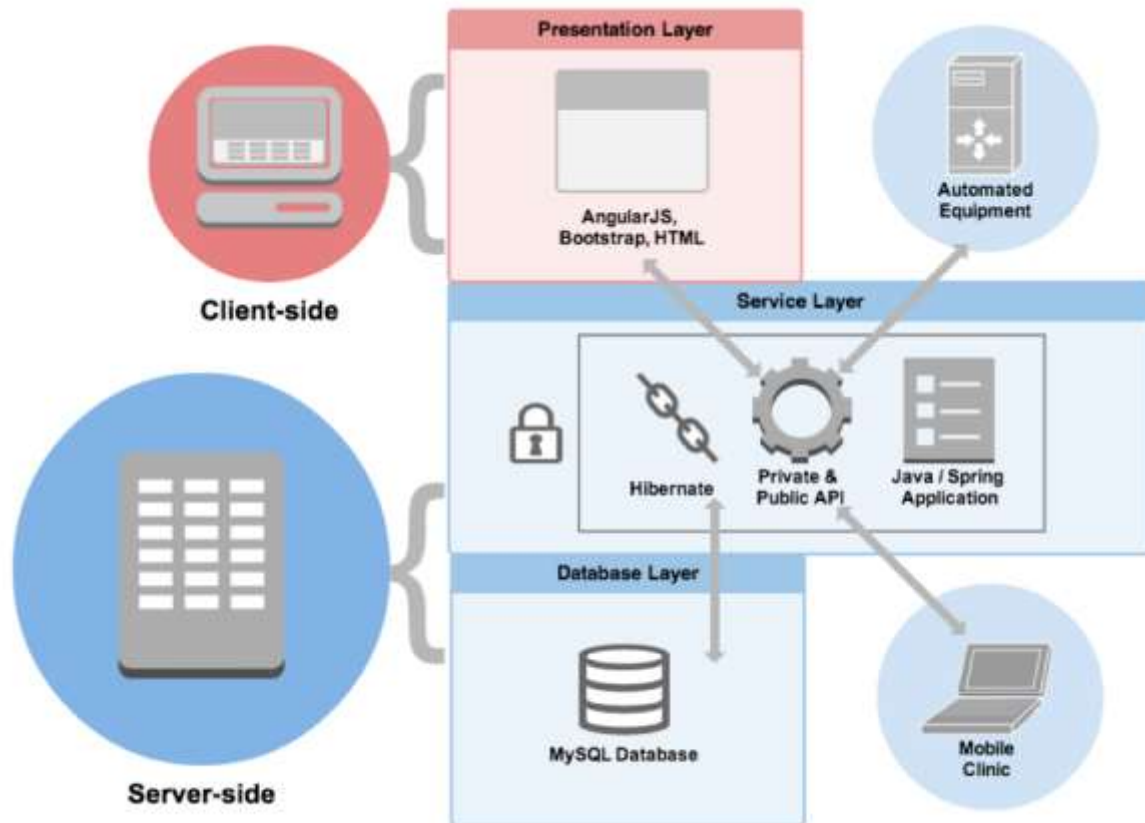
Presentation Layer

AngularJS, Bootstrap, HTML

Automated Equipment

Client-side

Service Layer

Hibernate

Private & Public API

Java / Spring Application

Database Layer

MySQL Database

Mobile Clinic

Server-side